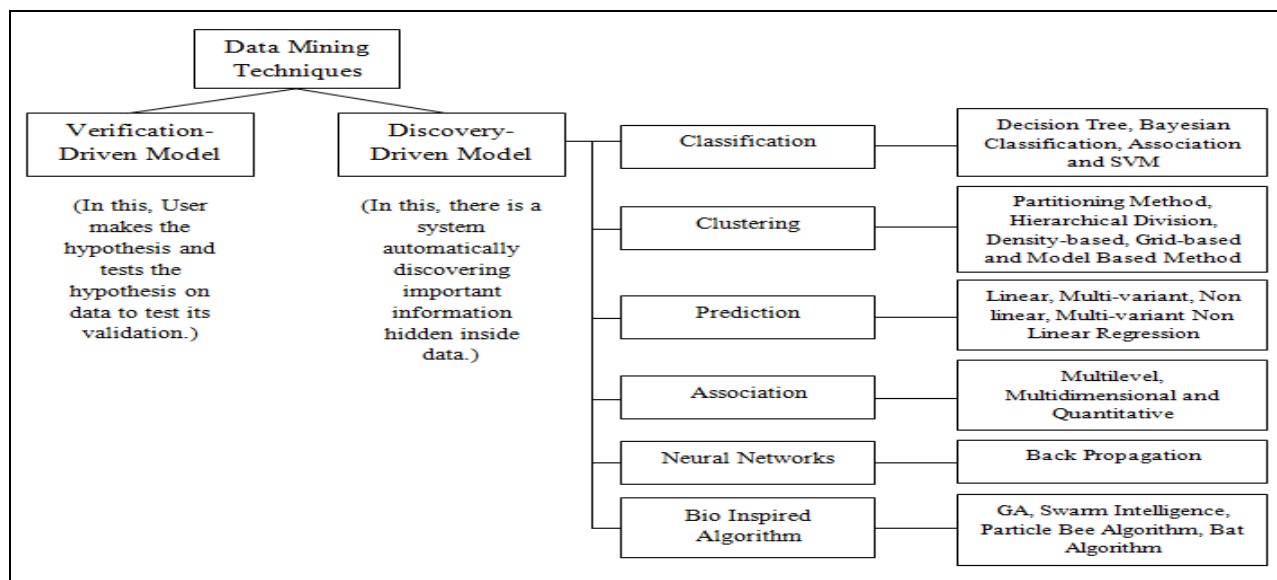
Data Mining Techniques

Verification-Driven Model

(In this, User makes the hypothesis and tests the hypothesis on data to test its validation.)

Discovery-Driven Model

(In this, there is a system automatically discovering important information hidden inside data.)

Classification

Decision Tree, Bayesian Classification, Association and SVM

Clustering

Partitioning Method, Hierarchical Division, Density-based, Grid-based and Model Based Method

Prediction

Linear, Multi-variant, Non linear, Multi-variant Non Linear Regression

Association

Multilevel, Multidimensional and Quantitative

Neural Networks

Back Propagation

Bio Inspired Algorithm

GA, Swarm Intelligence, Particle Bee Algorithm, Bat Algorithm